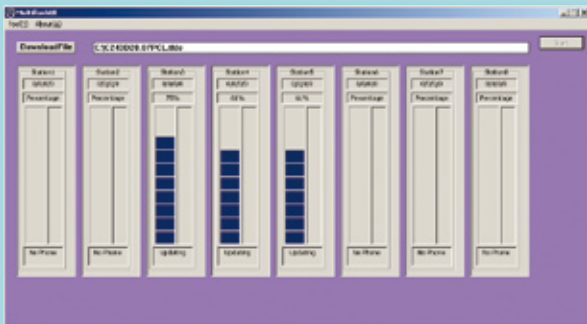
MultiDownload
Tool(T) About(A)

DownloadFile
E:\C240020.0\PCL.dtr

Start

Station1
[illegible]
Percentage
No Phone

Station2
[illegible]
Percentage
No Phone

Station3
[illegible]
75%
Updating

Station4
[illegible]
61%
Updating

Station5
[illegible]
61%
Updating

Station6
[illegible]
Percentage
No Phone

Station7
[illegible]
Percentage
No Phone

Station8
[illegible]
Percentage
No Phone